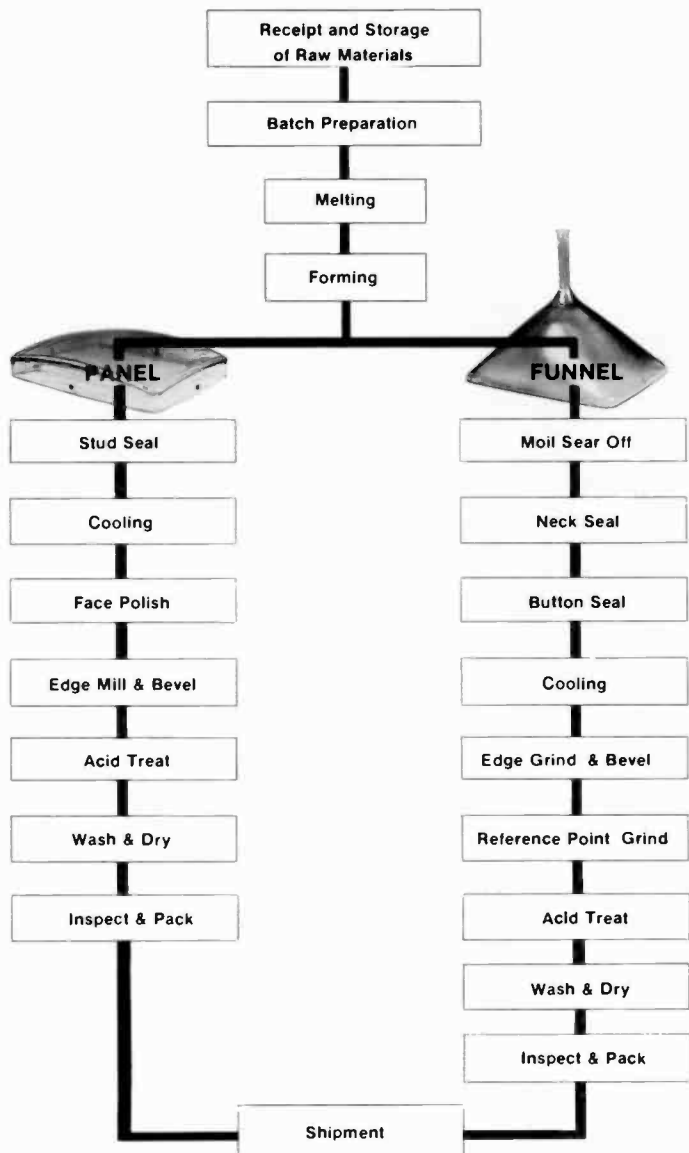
Receipt and Storage of Raw Materials

Batch Preparation

Melting

Forming

PANEL

FUNNEL

Stud Seal

Cooling

Face Polish

Edge Mill & Bevel

Acid Treat

Wash & Dry

Inspect & Pack

Moil Sear Off

Neck Seal

Button Seal

Cooling

Edge Grind & Bevel

Reference Point Grind

Acid Treat

Wash & Dry

Inspect & Pack

Shipment